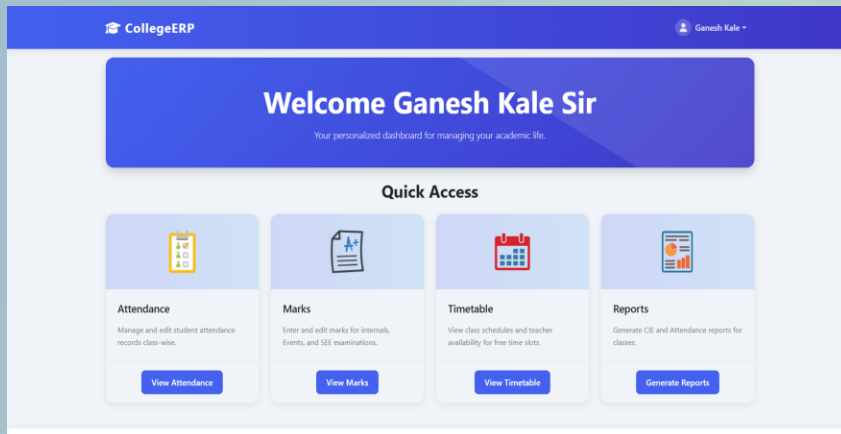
CollegeERP

Ganesh Kale

Welcome Ganesh Kale Sir

Your personalized dashboard for managing your academic life.

Quick Access

A+

Attendance

Manage and edit student attendance records class-wise.

View Attendance

Marks

Enter and edit marks for internals, Events, and SEE examinations.

View Marks

Timetable

View class schedules and teacher availability for free time slots.

View Timetable

Reports

Generate CIE and Attendance reports for classes.

Generate Reports